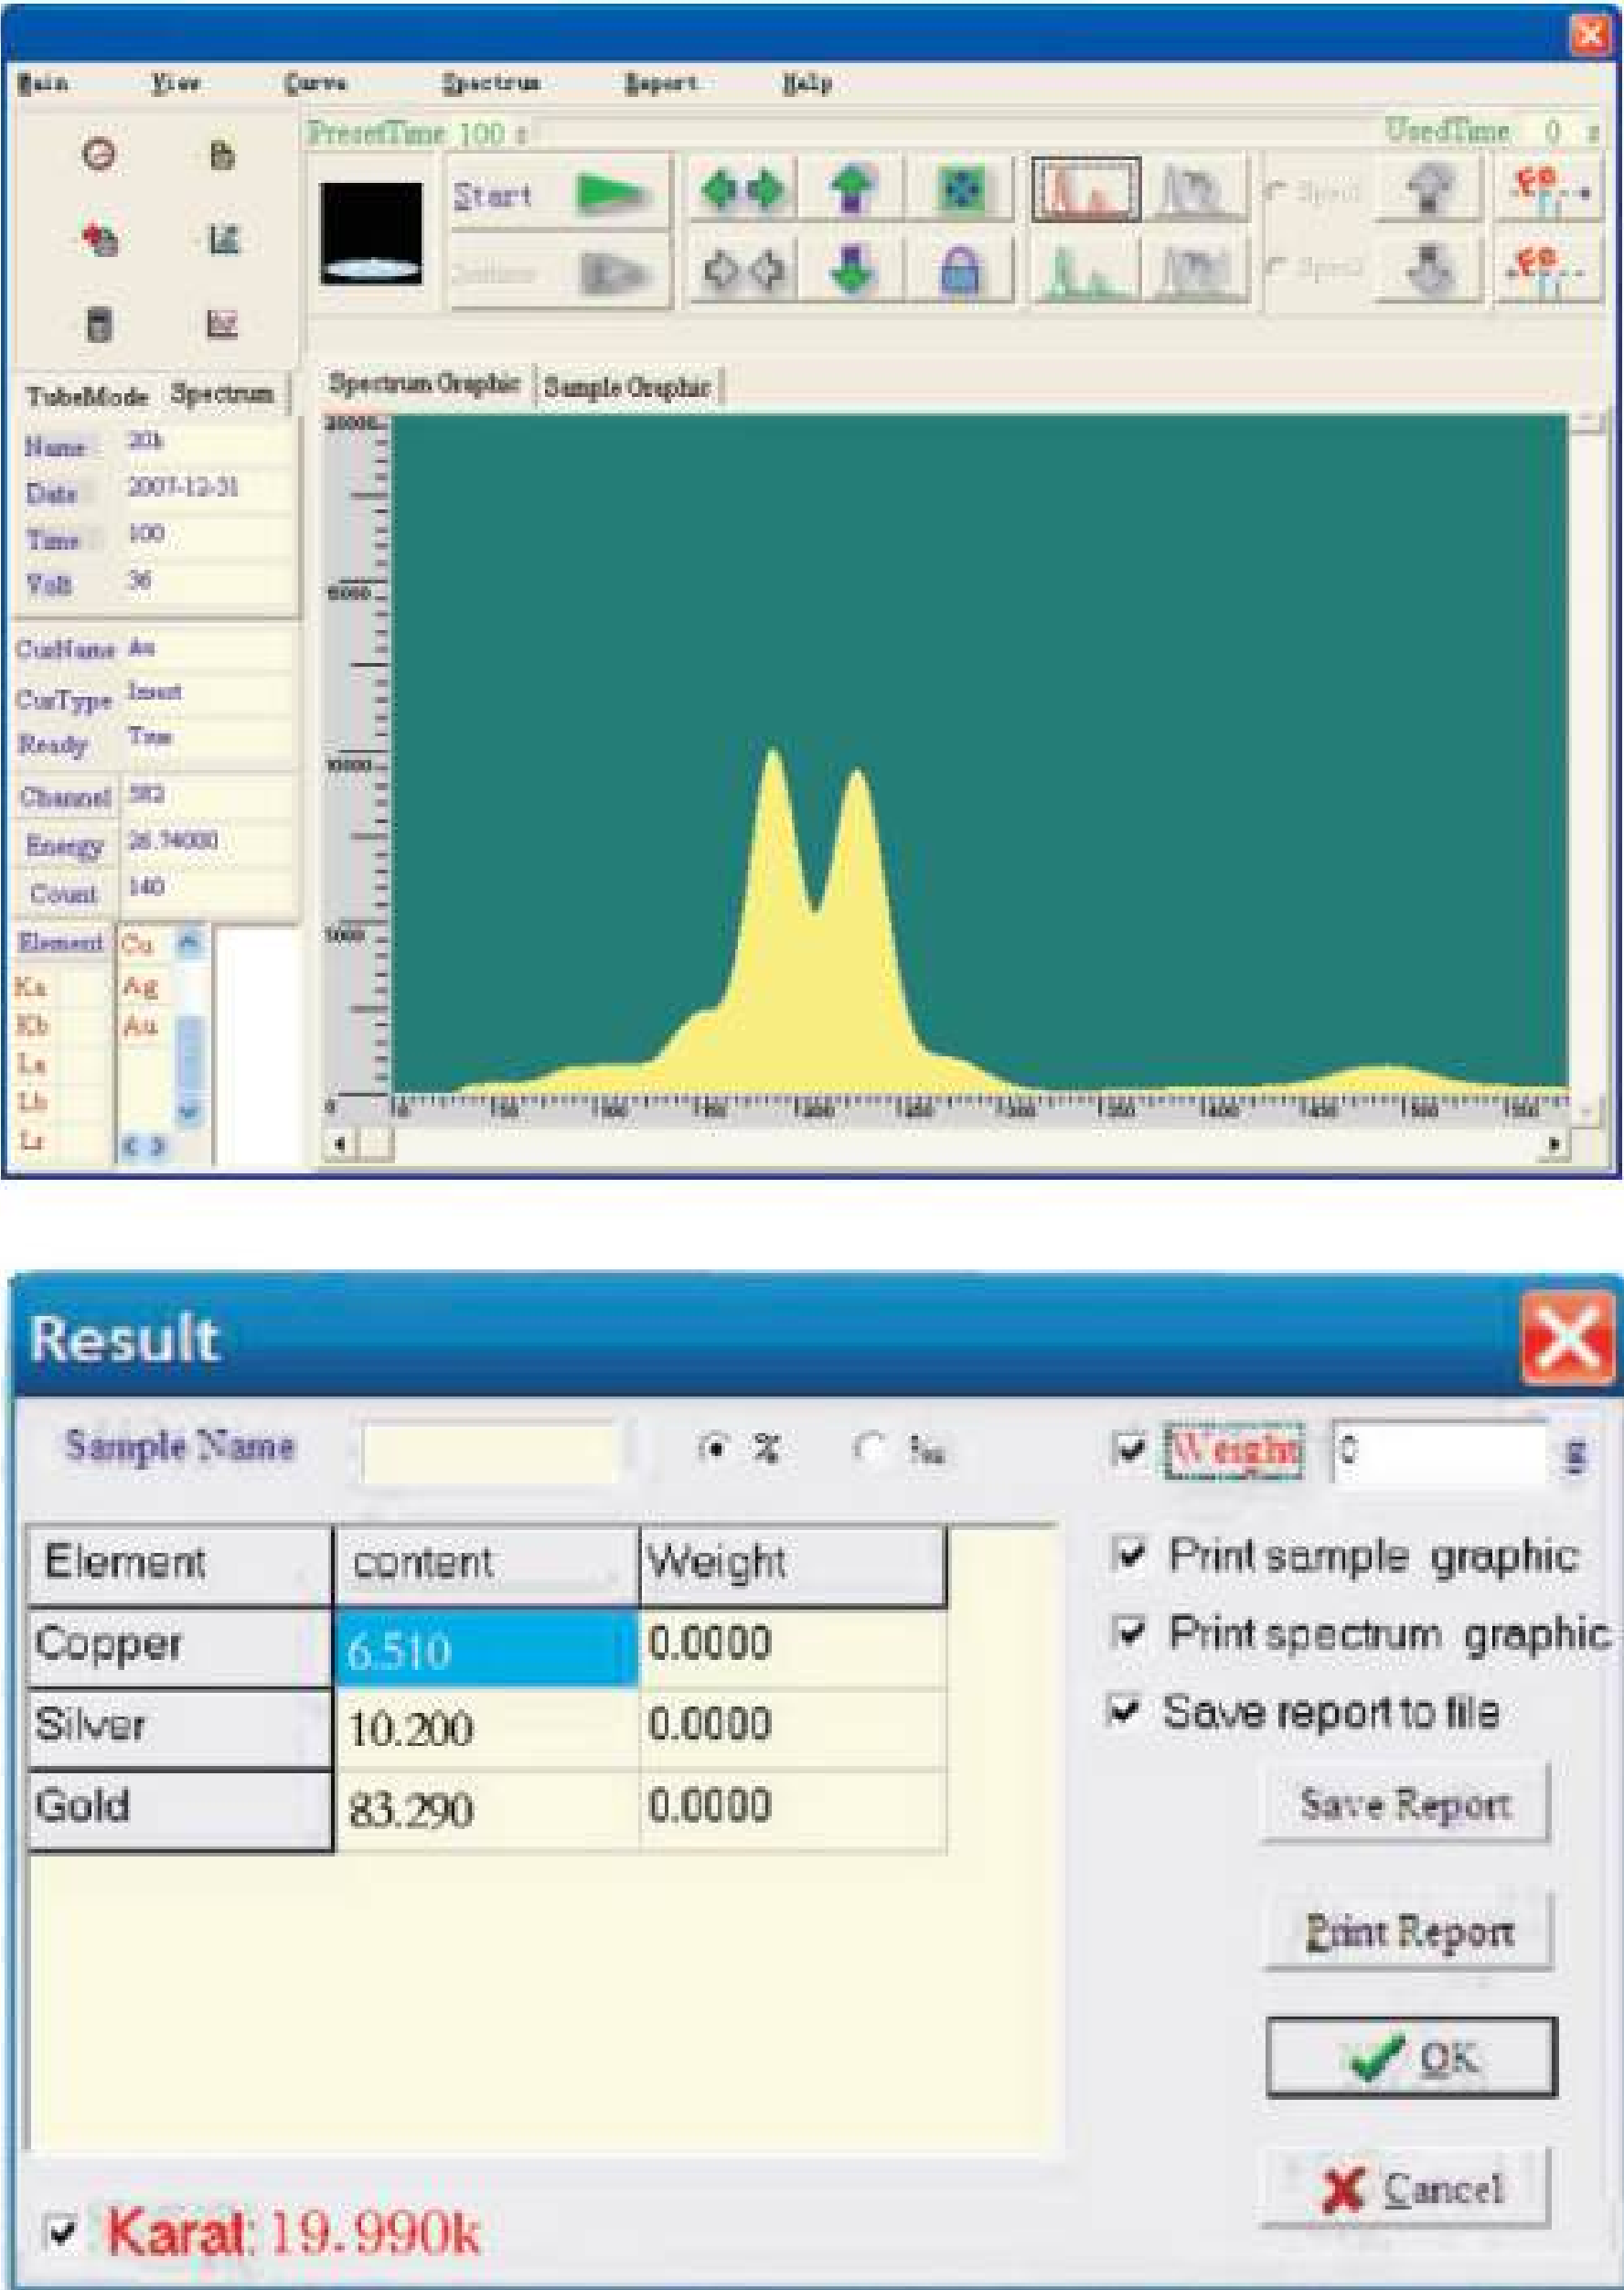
Main View Curve Spectrum Report Help

PresetTime 100 s UsedTime 0 s

Start

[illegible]

Spec1

Spec2

TubeMode Spectrum

Name 20k
Date 2007-12-31
Time 100
Volt 36

CurName Au
CurType Insert
Ready True

Channel 582
Energy 26.74000
Count 140

Element Cu
Ka Ag
Kb Au
La
Lb
Lr

Spectrum Graphic Sample Graphic

20000
15000
10000
5000
0

Result

Sample Name

%
‰

Weight 0 g

| Element | content | Weight |
|---|---|---|
| Copper | 6.510 | 0.0000 |
| Silver | 10.200 | 0.0000 |
| Gold | 83.290 | 0.0000 |

Print sample graphic
Print spectrum graphic
Save report to file

Save Report

Print Report

OK

Cancel

Karat: 19.990k